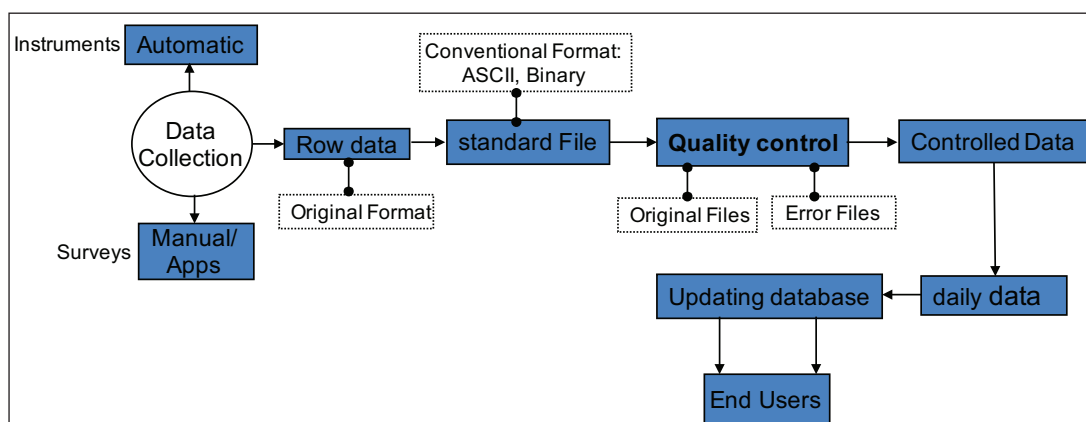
Instruments Automatic

Data Collection

Surveys Manual/ Apps

Row data

Original Format

Conventional Format: ASCII, Binary

standard File

Quality control

Original Files

Error Files

Controlled Data

daily data

Updating database

End Users